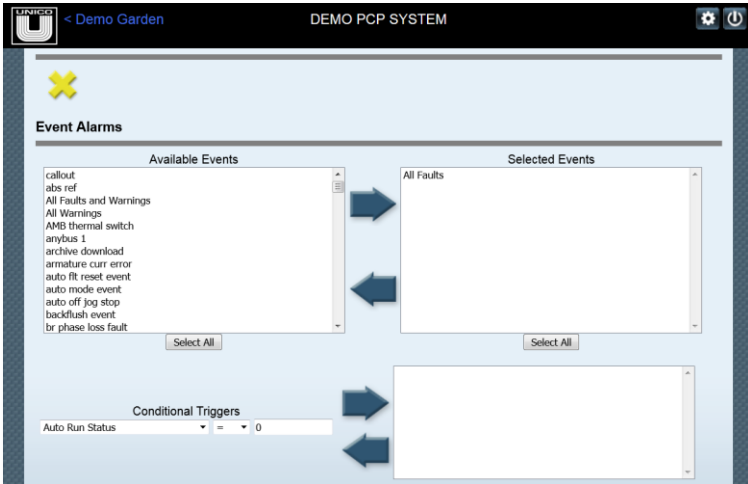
UNICO U

< Demo Garden

DEMO PCP SYSTEM

Event Alarms

Available Events

callout
abs ref
All Faults and Warnings
All Warnings
AMB thermal switch
anybus 1
archive download
armature curr error
auto flt reset event
auto mode event
auto off jog stop
backflush event
br phase loss fault

Select All

Selected Events

All Faults

Select All

Conditional Triggers

Auto Run Status

=

0